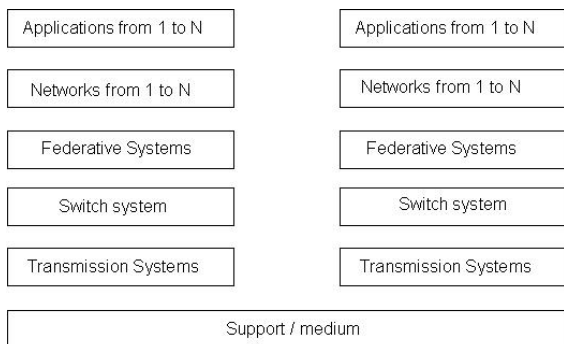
Applications from 1 to N

Applications from 1 to N

Networks from 1 to N

Networks from 1 to N

Federative Systems

Federative Systems

Switch system

Switch system

Transmission Systems

Transmission Systems

Support / medium